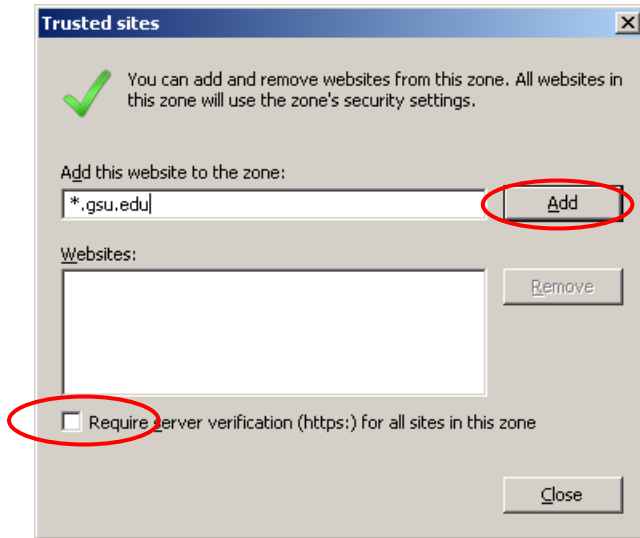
Trusted sites

You can add and remove websites from this zone. All websites in this zone will use the zone's security settings.

Add this website to the zone:

*.gsu.edu

Add

Websites:

Remove

Require server verification (https:) for all sites in this zone

Close